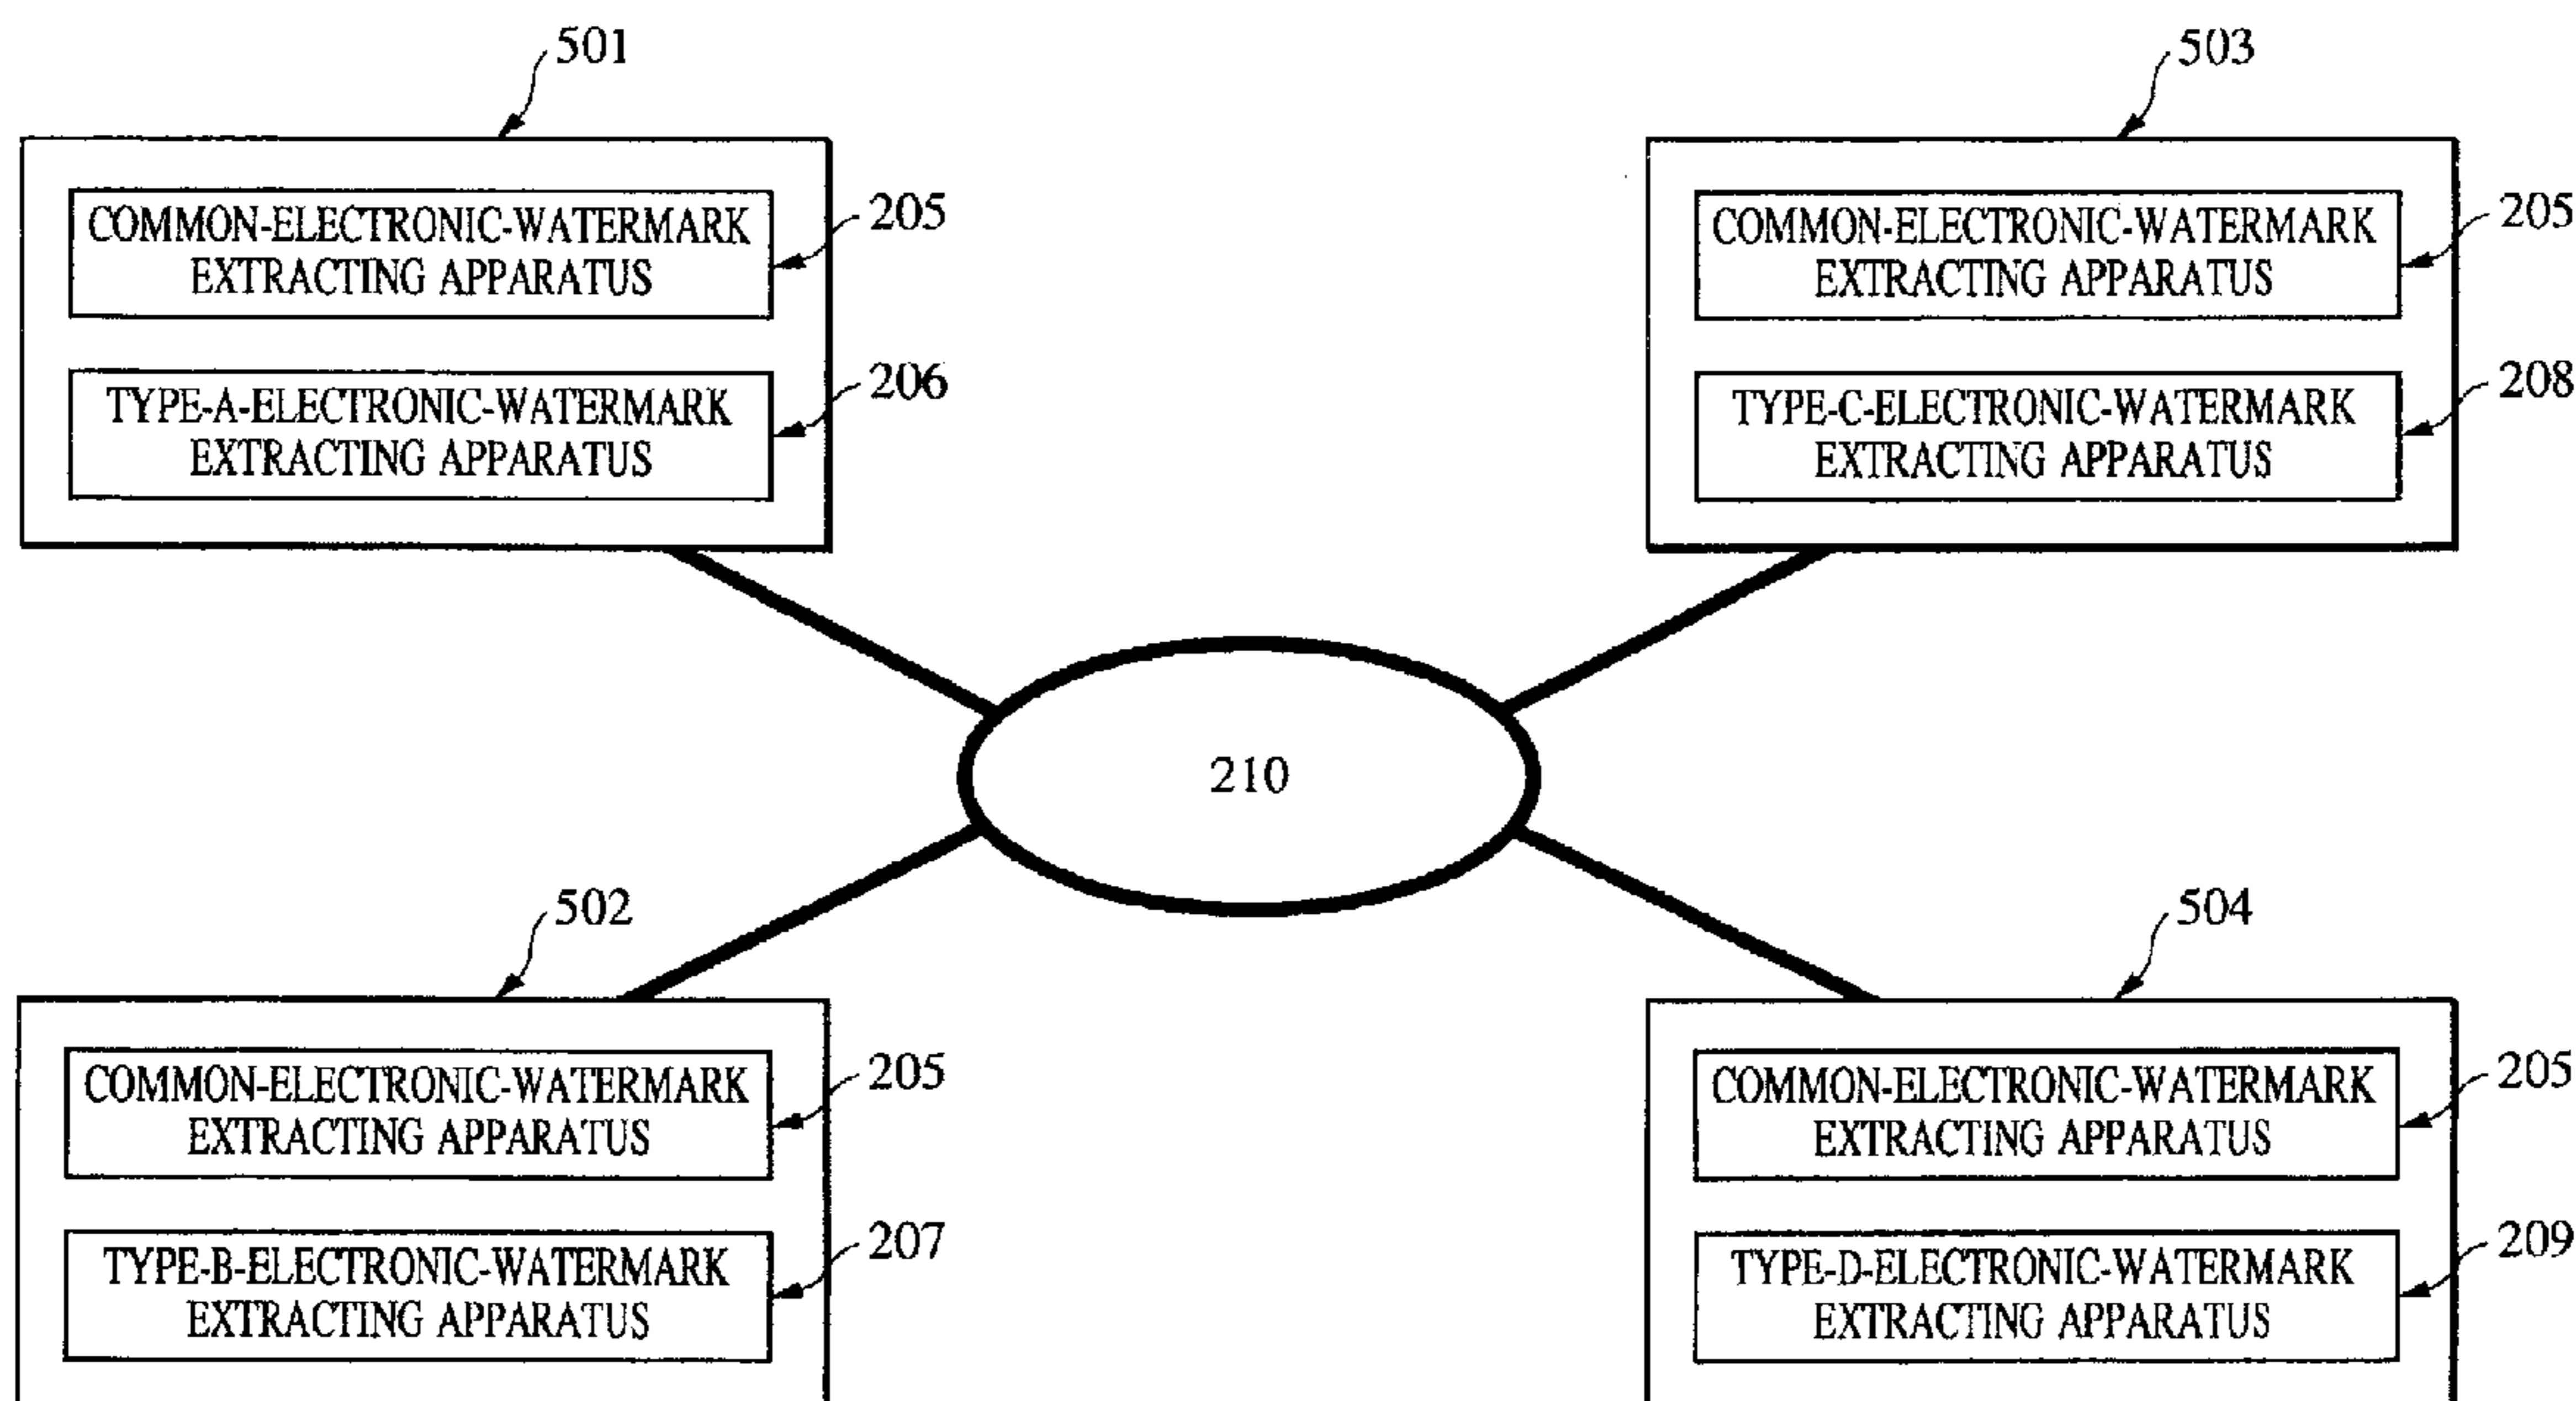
501

COMMON-ELECTRONIC-WATERMARK EXTRACTING APPARATUS

205

TYPE-A-ELECTRONIC-WATERMARK EXTRACTING APPARATUS

206

503

COMMON-ELECTRONIC-WATERMARK EXTRACTING APPARATUS

205

TYPE-C-ELECTRONIC-WATERMARK EXTRACTING APPARATUS

208

210

502

COMMON-ELECTRONIC-WATERMARK EXTRACTING APPARATUS

205

TYPE-B-ELECTRONIC-WATERMARK EXTRACTING APPARATUS

207

504

COMMON-ELECTRONIC-WATERMARK EXTRACTING APPARATUS

205

TYPE-D-ELECTRONIC-WATERMARK EXTRACTING APPARATUS

209